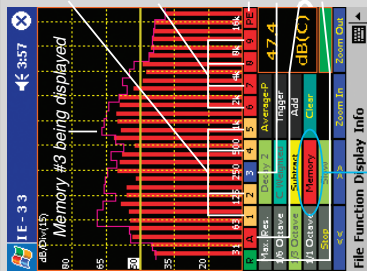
IE-33
3:57
dB/Div(15)
Memory #3 being displayed
80
65
50
35
20
31
63
125
250
500
1k
2k
4k
8k
16k
A
B
C
R
1
2
3
4
5
6
7
8
9
PE
47.4
dB(C)
Max. Res.
Default 2
1/3 Octave
1/1 Octave
Stop
<<
>>
AverageP
Trigger
Add
Subtract
Memory
Clear
Zoom Out
Zoom In
File Function Display Info